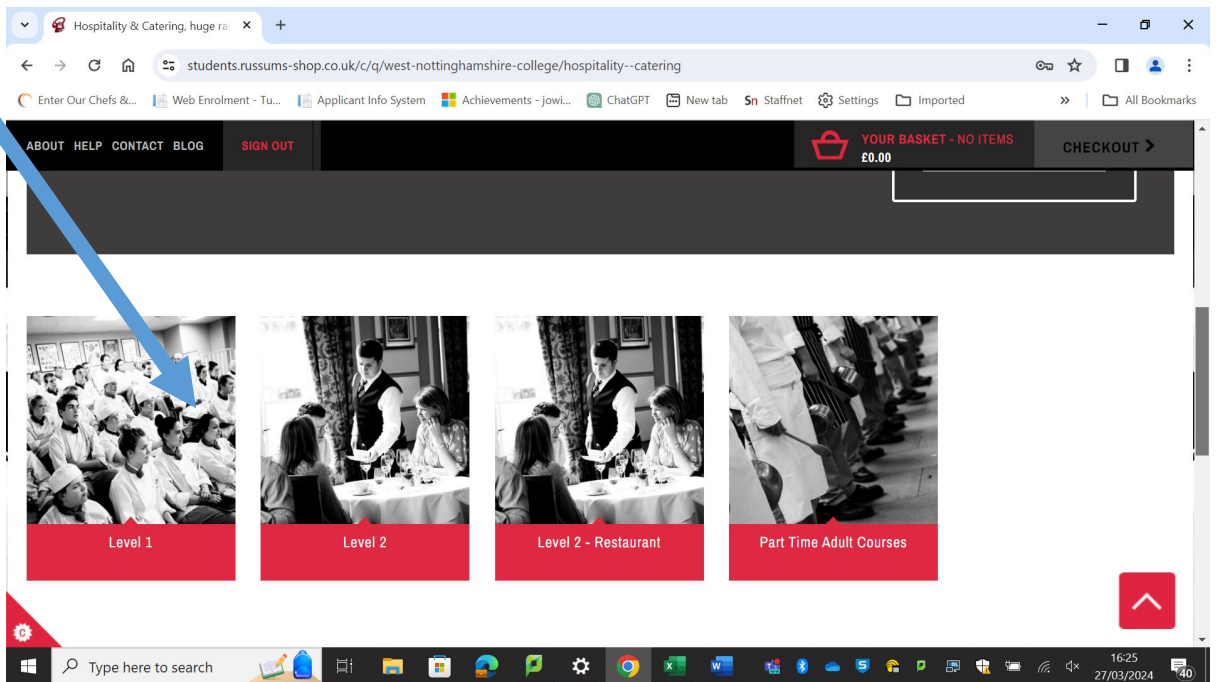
Hospitality & Catering, huge ra ×

students.russums-shop.co.uk/c/q/west-nottinghamshire-college/hospitality--catering

Enter Our Chefs &... Web Enrolment - Tu... Applicant Info System Achievements - jowi... ChatGPT New tab Staffnet Settings Imported » All Bookmarks

ABOUT HELP CONTACT BLOG SIGN OUT YOUR BASKET - NO ITEMS £0.00 CHECKOUT

Level 1

Level 2

Level 2 - Restaurant

Part Time Adult Courses

Type here to search

16:25 27/03/2024 40